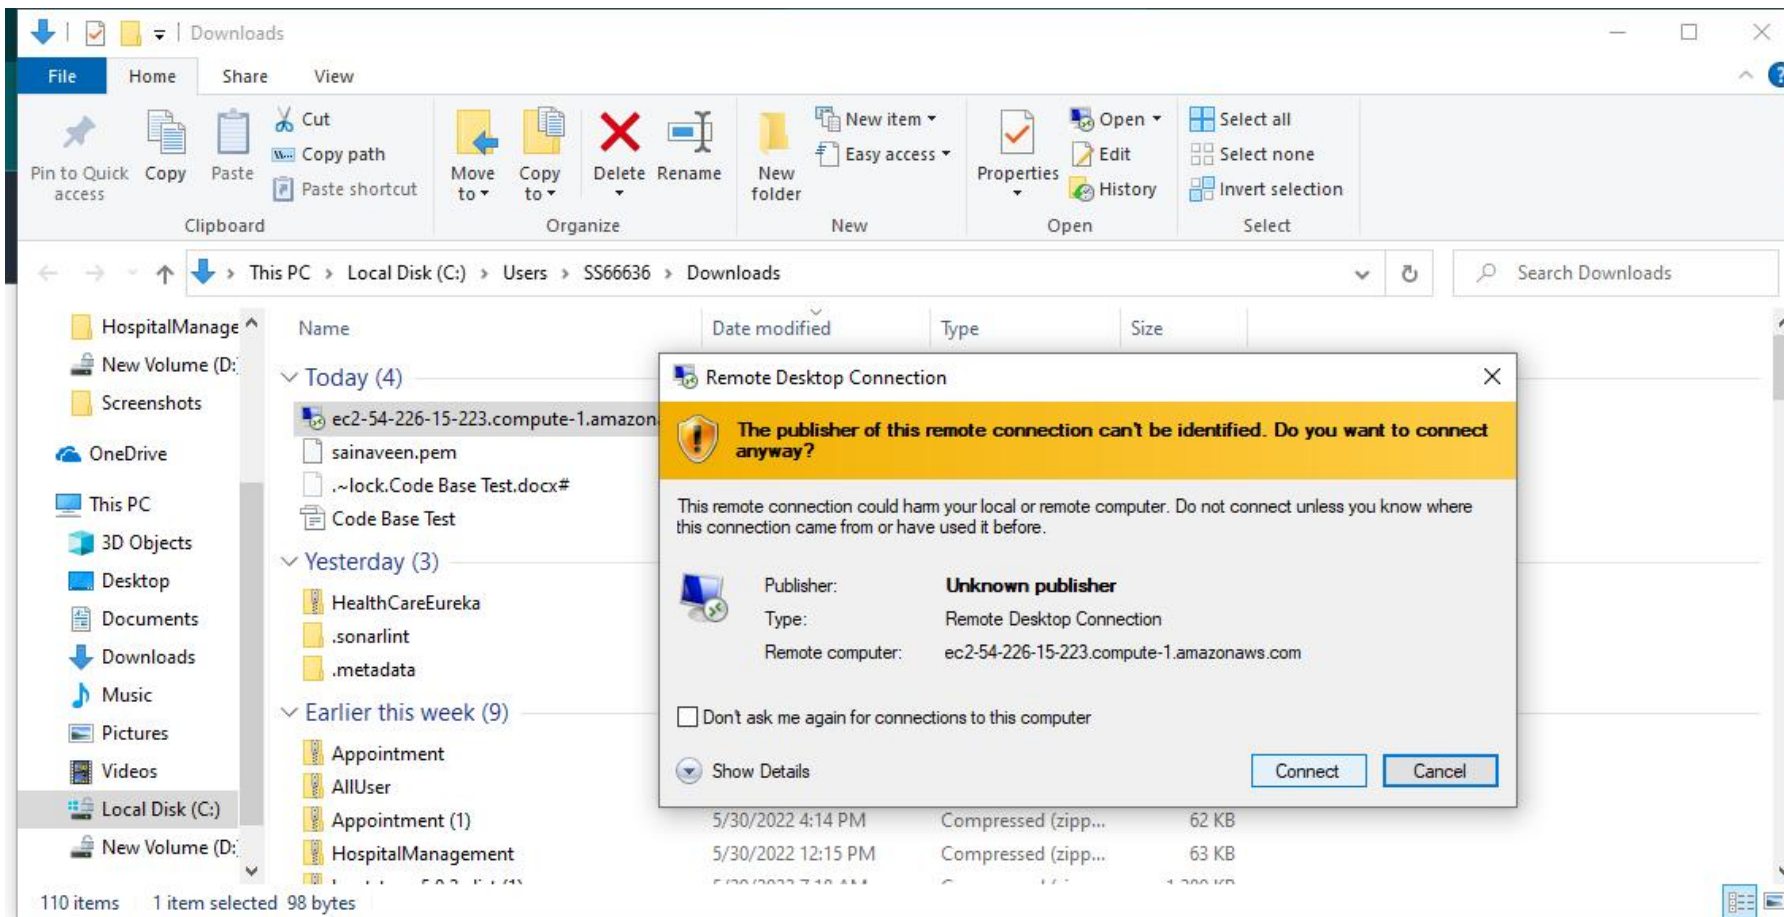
Downloads

File Home Share View

Pin to Quick access Copy Paste Cut Copy path Paste shortcut
Clipboard

Move to Copy to Delete Rename
Organize

New folder New item Easy access
New

Properties Open Edit History
Open

Select all Select none Invert selection
Select

This PC > Local Disk (C:) > Users > SS66636 > Downloads

Search Downloads

HospitalManage
New Volume (D:
Screenshots
OneDrive
This PC
3D Objects
Desktop
Documents
Downloads
Music
Pictures
Videos
Local Disk (C:)
New Volume (D:

Name Date modified Type Size

Today (4)
ec2-54-226-15-223.compute-1.amazon
sainaveen.pem
.~lock.Code Base Test.docx#
Code Base Test
Yesterday (3)
HealthCareEureka
.sonarlint
.metadata
Earlier this week (9)
Appointment
AllUser
Appointment (1) 5/30/2022 4:14 PM Compressed (zipp... 62 KB
HospitalManagement 5/30/2022 12:15 PM Compressed (zipp... 63 KB
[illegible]

Remote Desktop Connection

The publisher of this remote connection can't be identified. Do you want to connect anyway?

This remote connection could harm your local or remote computer. Do not connect unless you know where this connection came from or have used it before.

Publisher: Unknown publisher
Type: Remote Desktop Connection
Remote computer: ec2-54-226-15-223.compute-1.amazonaws.com

Don't ask me again for connections to this computer

Show Details

Connect Cancel

110 items 1 item selected 98 bytes